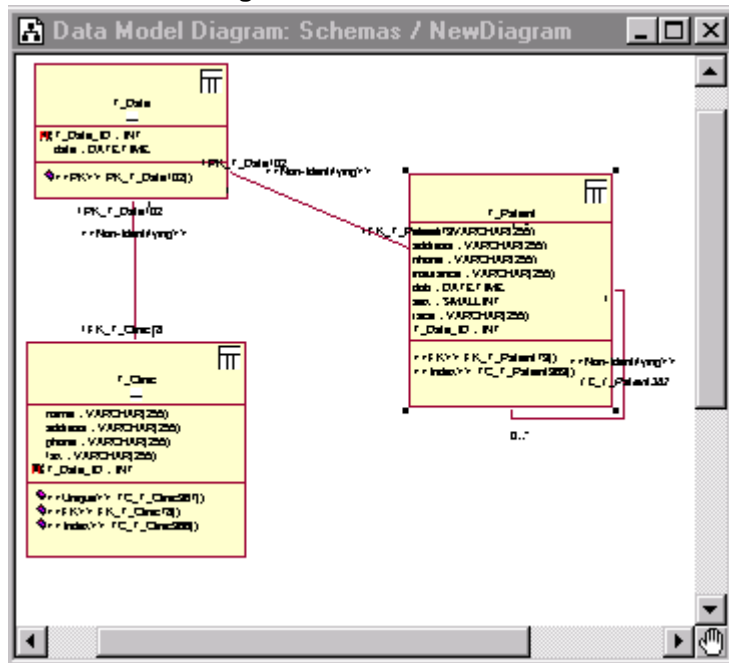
Data Model Diagram: Schemas / NewDiagram

f_Date

f_Date_ID : INT
date : DATETIME

<<PK>> PK_f_Date102()

+PK_f_Date102

<<Non-Identifying>>

+PK_f_Date102

<<Non-Identifying>>

f_Patient

+FK_f_Patient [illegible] : VARCHAR(255)
address : VARCHAR(255)
phone : VARCHAR(255)
insurance : VARCHAR(255)
dob : DATETIME
sex : SMALLINT
race : VARCHAR(255)
f_Date_ID : INT

<<FK>> FK_f_Patient79()
<<Index>> FC_f_Patient389()

<<Non-Identifying>>

FC_f_Patient387

0..*

+FK_f_Clinic78

f_Clinic

name : VARCHAR(255)
address : VARCHAR(255)
phone : VARCHAR(255)
fax : VARCHAR(255)
f_Date_ID : INT

<<Unique>> FC_f_Clinic391()
<<FK>> FK_f_Clinic78()
<<Index>> FC_f_Clinic388()